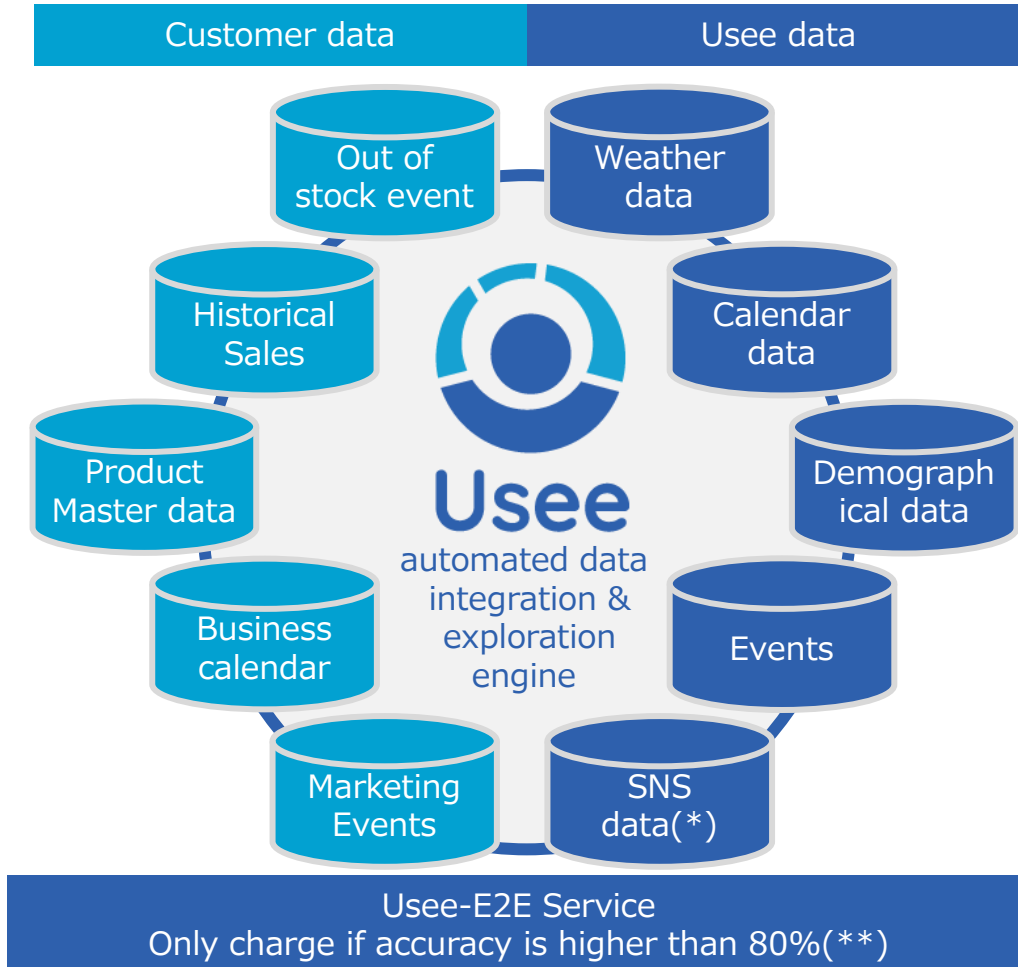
Customer data

Usee data

Out of stock event

Historical Sales

Product Master data

Business calendar

Marketing Events

Weather data

Calendar data

Demographical data

Events

SNS data(*)

Usee

automated data integration & exploration engine

Usee-E2E Service
Only charge if accuracy is higher than 80%(**)